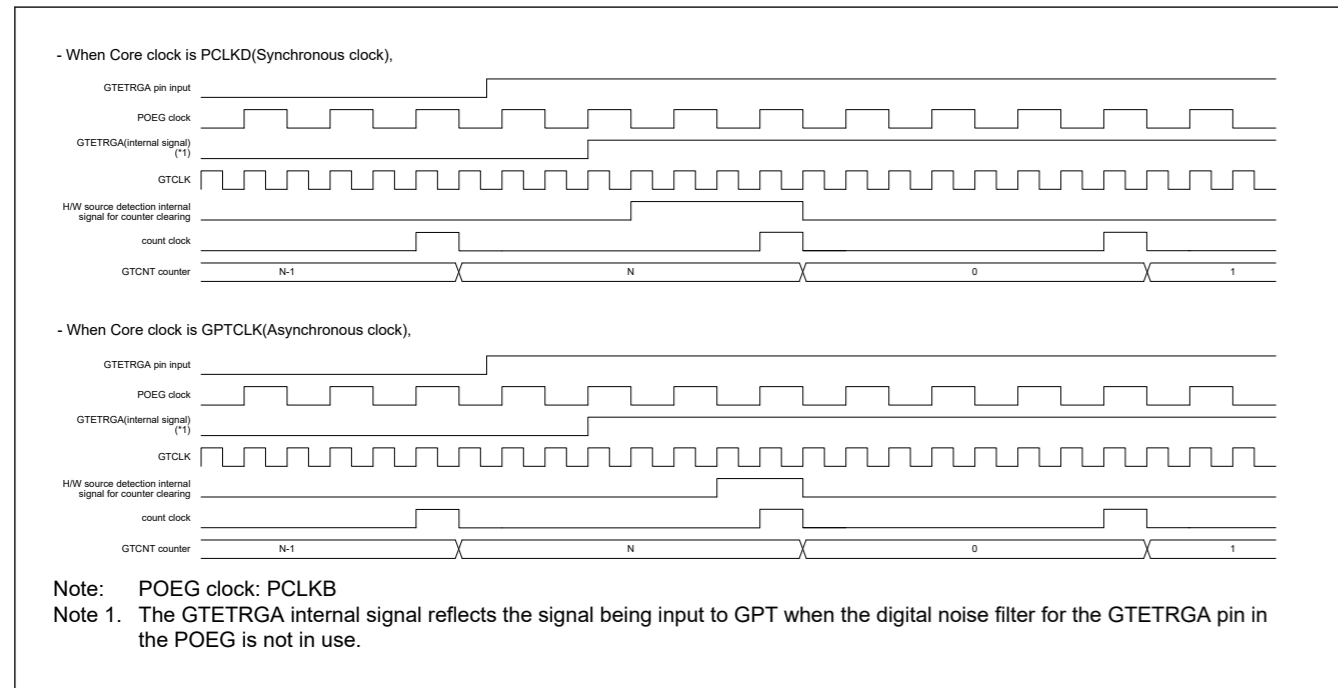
- When Core clock is PCLKD(Synchronous clock),

GTETRGA pin input

POEG clock

GTETRGA(internal signal) (*1)

GTCLK

H/W source detection internal signal for counter clearing

count clock

GTCNT counter

N-1

N

0

1

- When Core clock is GPTCLK(Asynchronous clock),

GTETRGA pin input

POEG clock

GTETRGA(internal signal) (*1)

GTCLK

H/W source detection internal signal for counter clearing

count clock

GTCNT counter

N-1

N

0

1

Note: POEG clock: PCLKB

Note 1. The GTETRGA internal signal reflects the signal being input to GPT when the digital noise filter for the GTETRGA pin in the POEG is not in use.